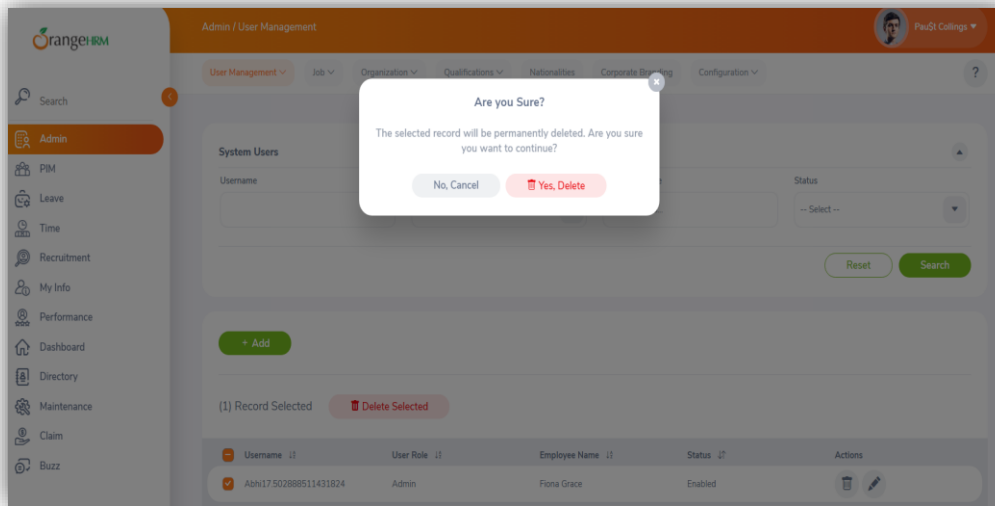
OrangeHRM

Admin / User Management

Pau$t Collings

User Management Job Organization Qualifications Nationalities Corporate Branding Configuration

?

Search

Admin
PIM
Leave
Time
Recruitment
My Info
Performance
Dashboard
Directory
Maintenance
Claim
Buzz

Are you Sure?

The selected record will be permanently deleted. Are you sure you want to continue?

No, Cancel

Yes, Delete

System Users

Username

Status

-- Select --

Reset

Search

+ Add

(1) Record Selected

Delete Selected

| Username | User Role | Employee Name | Status | Actions |
|---|---|---|---|---|
| Abhi17.502888511431824 | Admin | Fiona Grace | Enabled | |